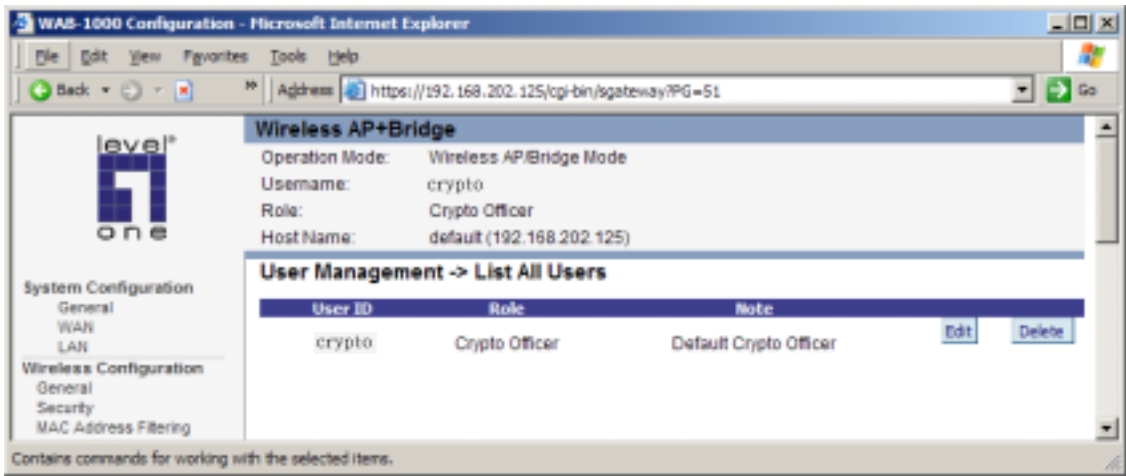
WAB-1000 Configuration - Microsoft Internet Explorer

File Edit View Favorites Tools Help

Back Address https://192.168.202.125/cgi-bin/sgateway?PG=51 Go

level one

System Configuration
General
WAN
LAN
Wireless Configuration
General
Security
MAC Address Filtering

Wireless AP+Bridge

Operation Mode: Wireless AP/Bridge Mode
Username: crypto
Role: Crypto Officer
Host Name: default (192.168.202.125)

User Management -> List All Users

| User ID | Role | Note | | |
|---|---|---|---|---|
| crypto | Crypto Officer | Default Crypto Officer | Edit | Delete |

Contains commands for working with the selected items.